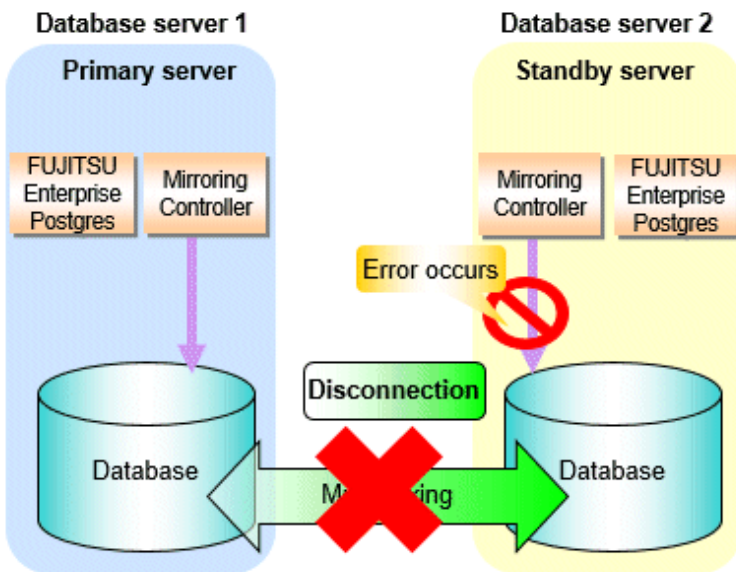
Database server 1

Primary server

FUJITSU Enterprise Postgres

Mirroring Controller

Database

Database server 2

Standby server

Mirroring Controller

FUJITSU Enterprise Postgres

Error occurs

Disconnection

Ma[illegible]ing

Database